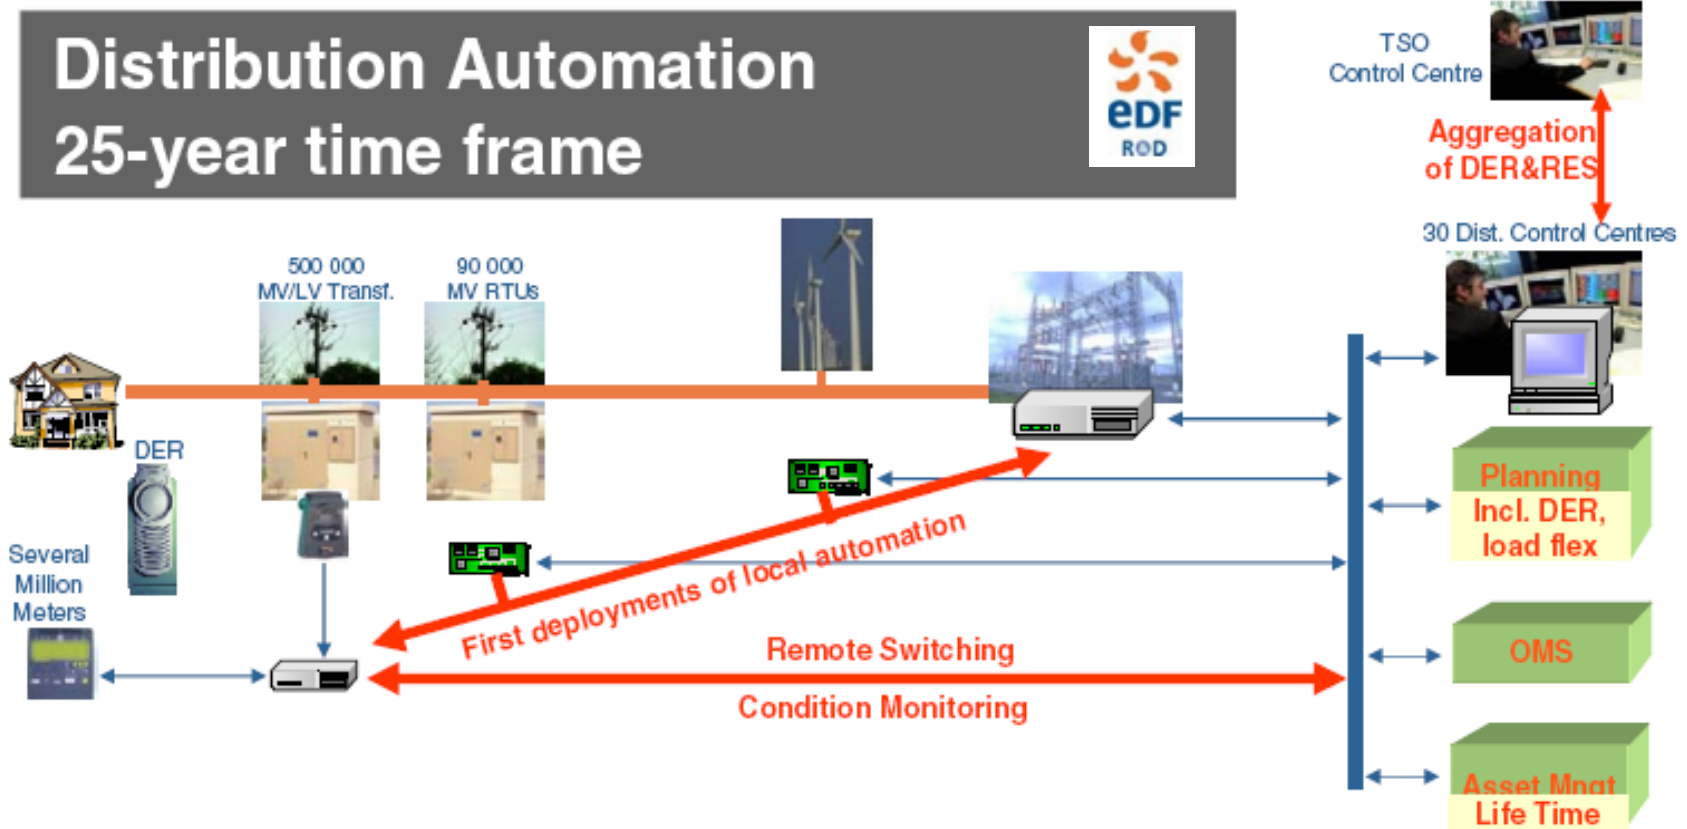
Distribution Automation
25-year time frame

eDF
R&D

TSO
Control Centre

Aggregation
of DER&RES

30 Dist. Control Centres

500 000
MV/LV Transf.

90 000
MV RTUs

DER

Several
Million
Meters

Planning
Incl. DER,
load flex

OMS

Asset Mngt
Life Time

First deployments of local automation

Remote Switching

Condition Monitoring